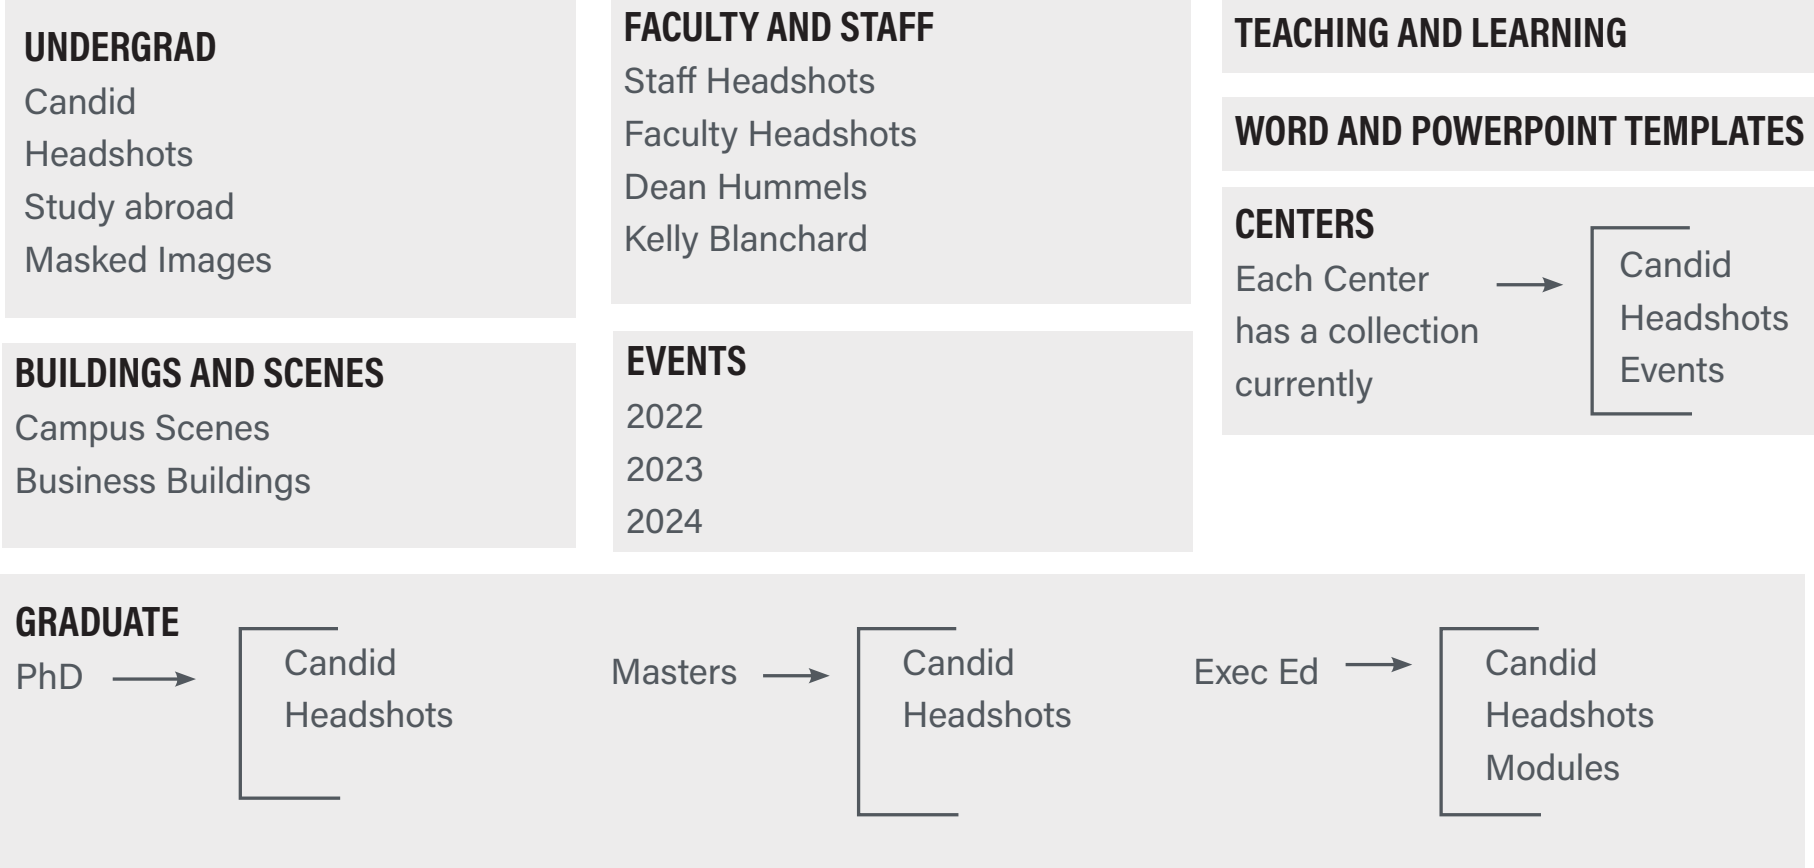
UNDERGRAD
Candid
Headshots
Study abroad
Masked Images

FACULTY AND STAFF
Staff Headshots
Faculty Headshots
Dean Hummels
Kelly Blanchard

TEACHING AND LEARNING

WORD AND POWERPOINT TEMPLATES

CENTERS
Each Center has a collection currently
Candid
Headshots
Events

BUILDINGS AND SCENES
Campus Scenes
Business Buildings

EVENTS
2022
2023
2024

GRADUATE
PhD
Candid
Headshots

Masters
Candid
Headshots

Exec Ed
Candid
Headshots
Modules